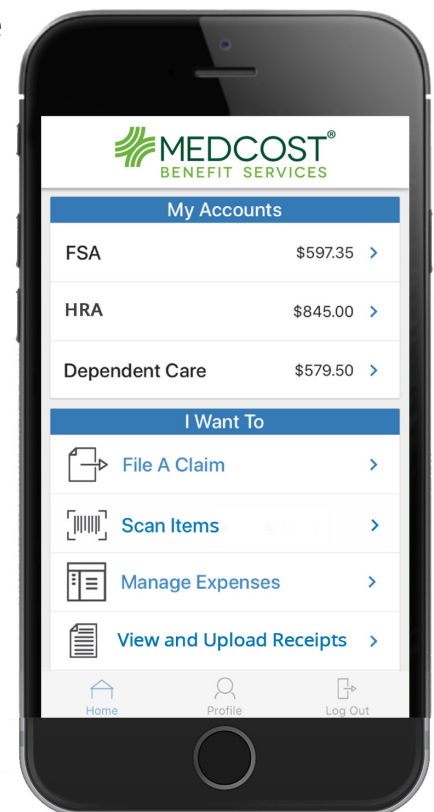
MEDCOST®
BENEFIT SERVICES

My Accounts

FSA $597.35 >

HRA $845.00 >

Dependent Care $579.50 >

I Want To

File A Claim >

Scan Items >

Manage Expenses >

View and Upload Receipts >

Home Profile Log Out